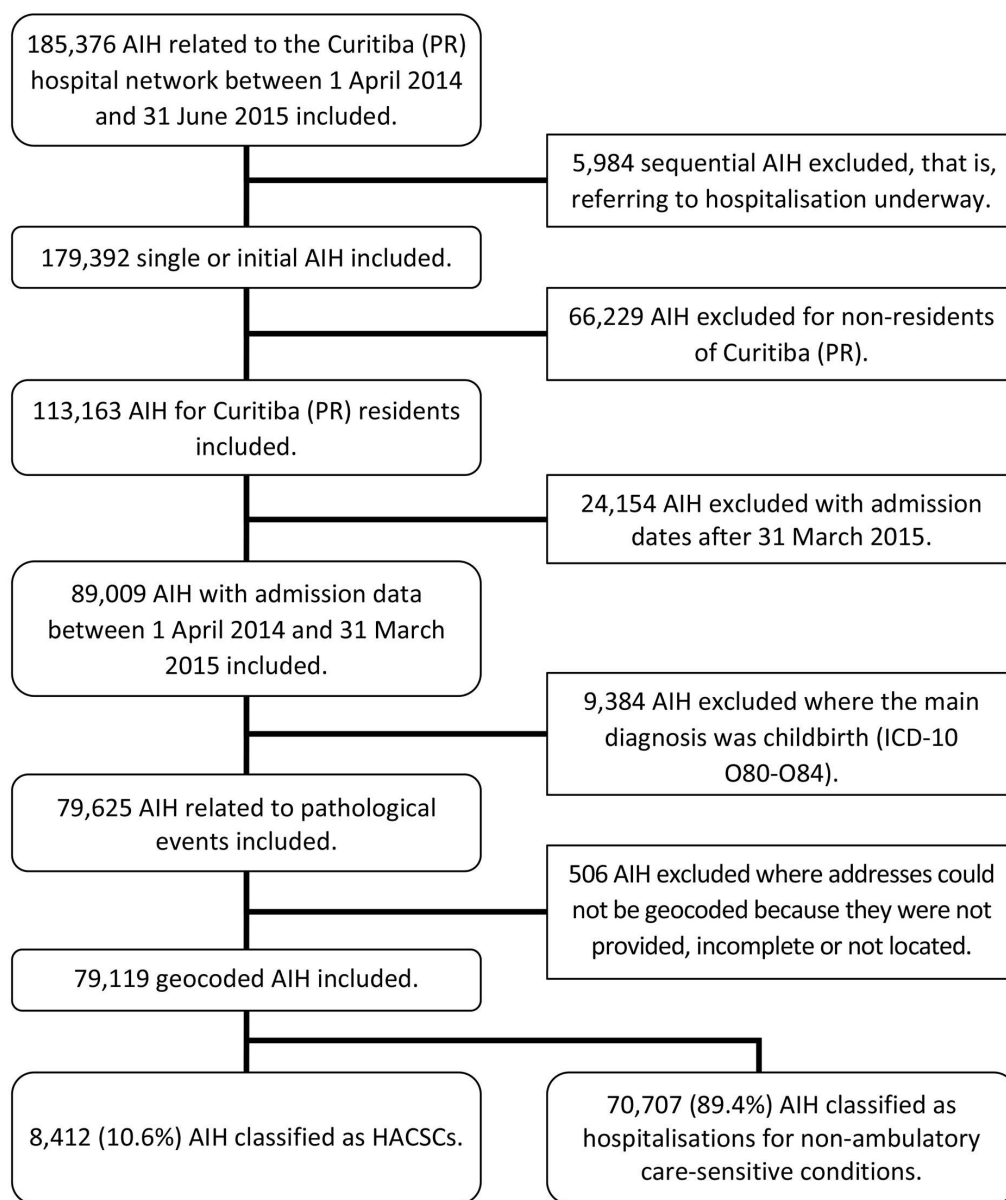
185,376 AIH related to the Curitiba (PR) hospital network between 1 April 2014 and 31 June 2015 included.

5,984 sequential AIH excluded, that is, referring to hospitalisation underway.

179,392 single or initial AIH included.

66,229 AIH excluded for non-residents of Curitiba (PR).

113,163 AIH for Curitiba (PR) residents included.

24,154 AIH excluded with admission dates after 31 March 2015.

89,009 AIH with admission data between 1 April 2014 and 31 March 2015 included.

9,384 AIH excluded where the main diagnosis was childbirth (ICD-10 O80-O84).

79,625 AIH related to pathological events included.

506 AIH excluded where addresses could not be geocoded because they were not provided, incomplete or not located.

79,119 geocoded AIH included.

8,412 (10.6%) AIH classified as HACSCs.

70,707 (89.4%) AIH classified as hospitalisations for non-ambulatory care-sensitive conditions.